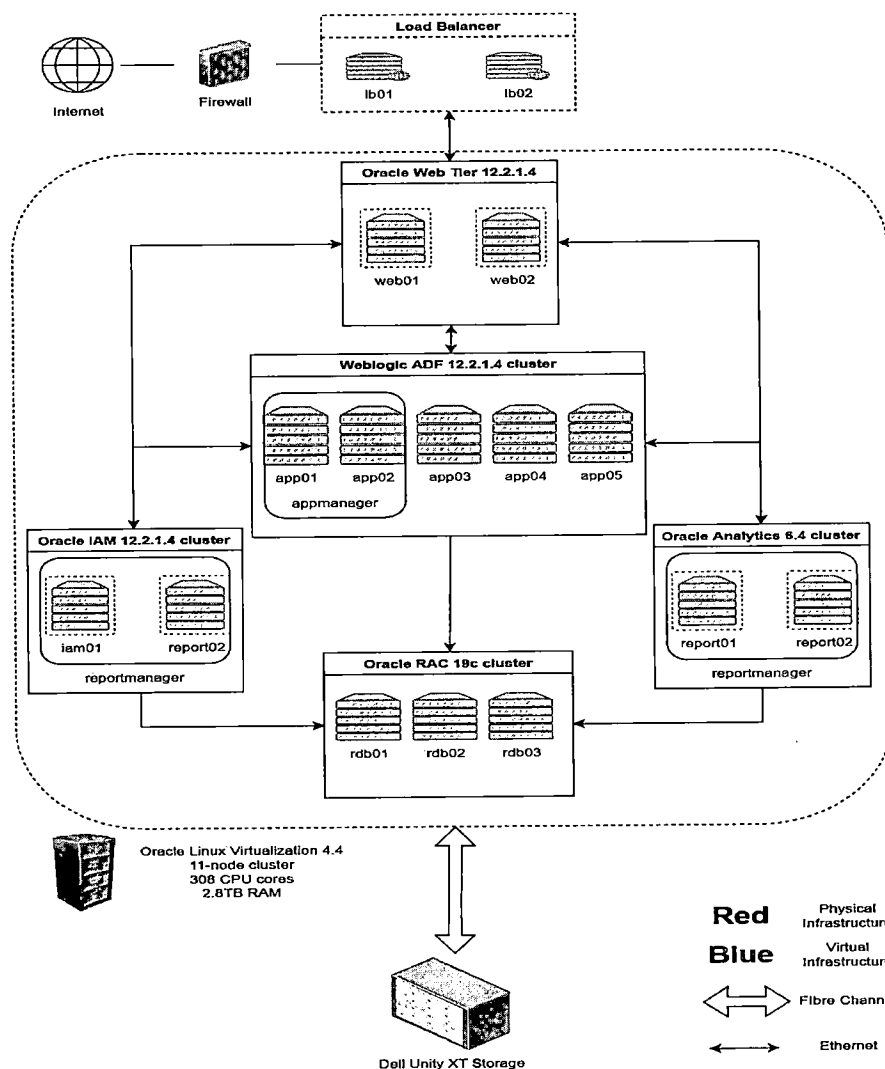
Load Balancer

Internet

Firewall

lb01

lb02

Oracle Web Tier 12.2.1.4

web01

web02

Weblogic ADF 12.2.1.4 cluster

app01

app02

appmanager

app03

app04

app05

Oracle IAM 12.2.1.4 cluster

iam01

report02

reportmanager

Oracle Analytics 6.4 cluster

report01

report02

reportmanager

Oracle RAC 19c cluster

rdb01

rdb02

rdb03

Oracle Linux Virtualization 4.4
11-node cluster
308 CPU cores
2.8TB RAM

Red Physical Infrastructur

Blue Virtual Infrastructur

Fibre Chann

Ethernet

Dell Unity XT Storage